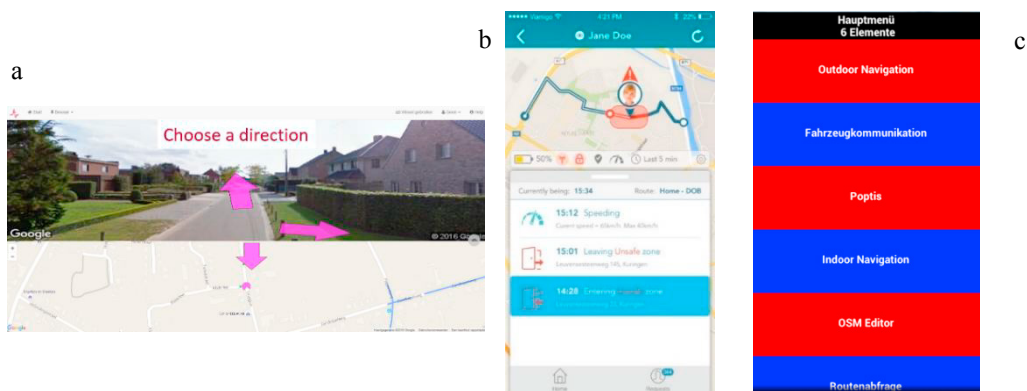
a

Choose a direction

Google

© 2016 Google

b

Jane Doe

50%

Last 5 min

Currently being: 15:34

Route: Home - DOB

15:12 Speeding

15:01 Leaving Unsafe zone

14:28 Entering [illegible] zone

Home

c

Hauptmenü
6 Elemente

Outdoor Navigation

Fahrzeugkommunikation

Poptis

Indoor Navigation

OSM Editor

Routenabfrage